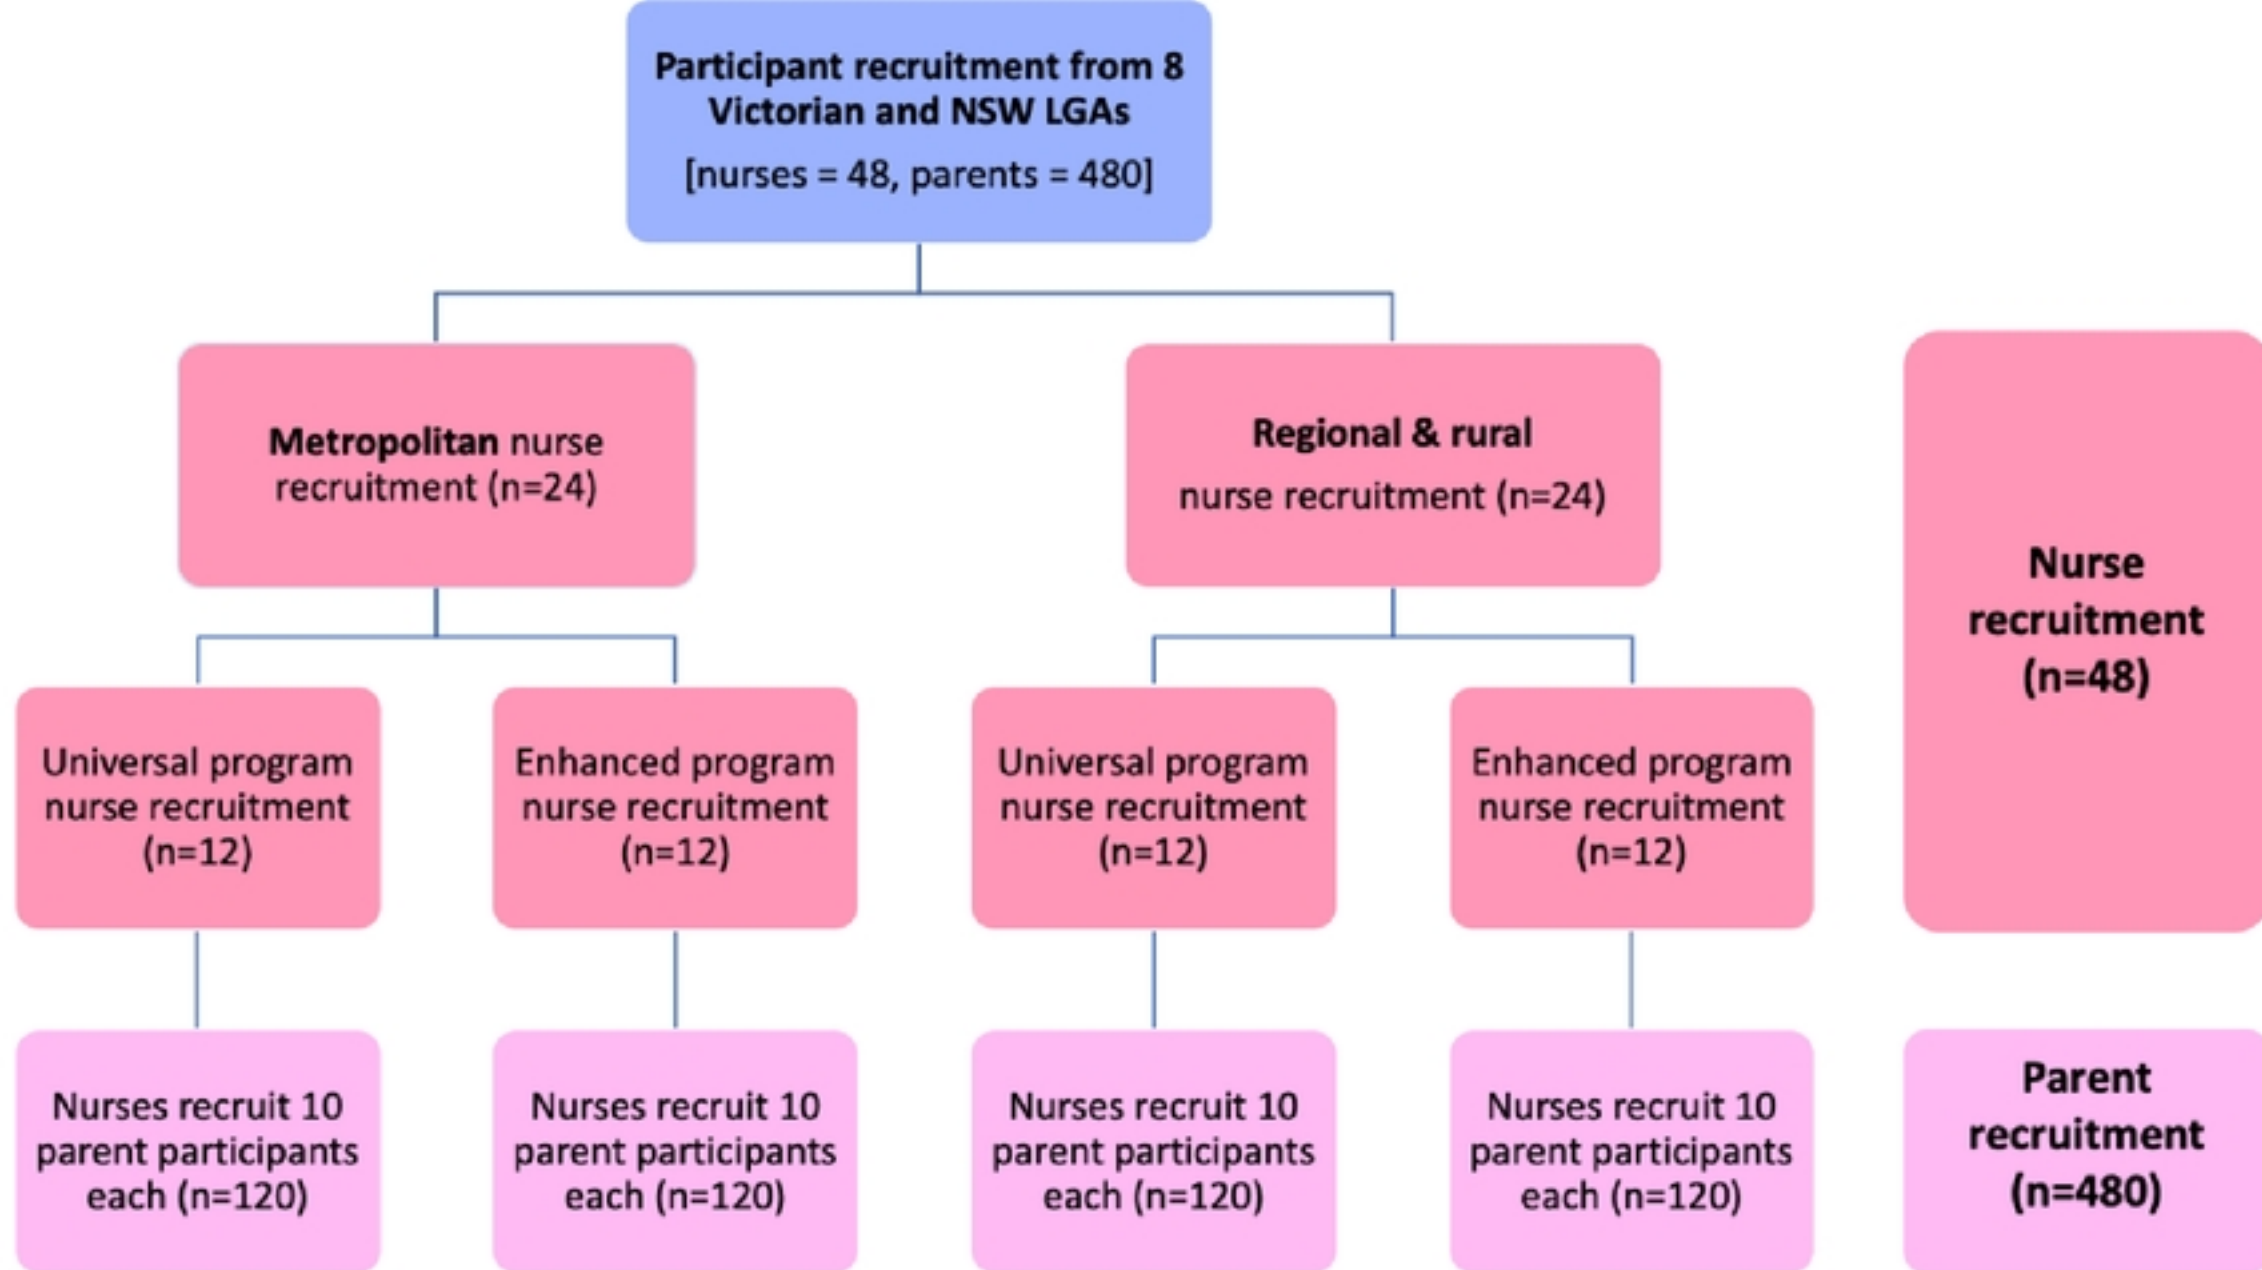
Participant recruitment from 8 Victorian and NSW LGAs
[nurses = 48, parents = 480]

Metropolitan nurse recruitment (n=24)

Regional & rural nurse recruitment (n=24)

Nurse recruitment (n=48)

Universal program nurse recruitment (n=12)

Enhanced program nurse recruitment (n=12)

Universal program nurse recruitment (n=12)

Enhanced program nurse recruitment (n=12)

Nurses recruit 10 parent participants each (n=120)

Nurses recruit 10 parent participants each (n=120)

Nurses recruit 10 parent participants each (n=120)

Nurses recruit 10 parent participants each (n=120)

Parent recruitment (n=480)